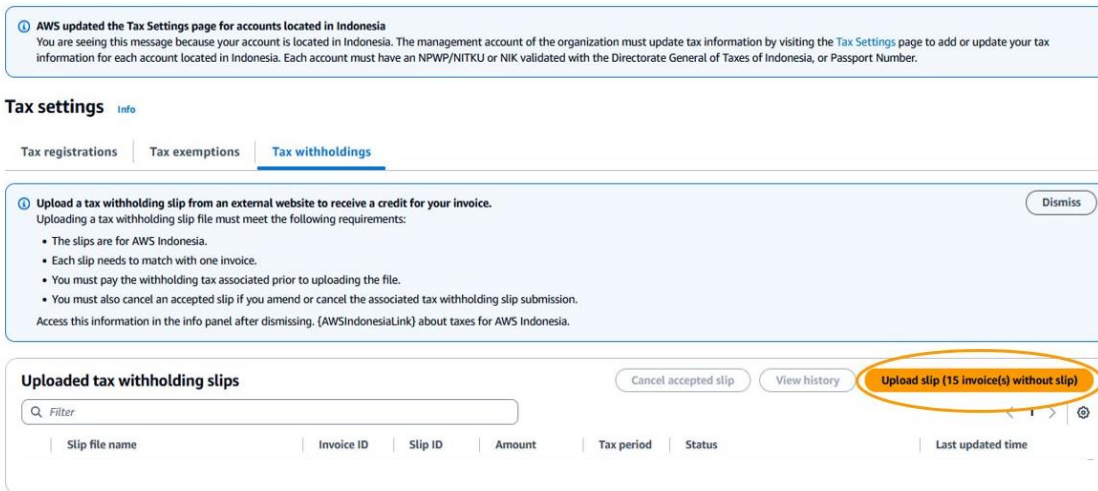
AWS updated the Tax Settings page for accounts located in Indonesia
You are seeing this message because your account is located in Indonesia. The management account of the organization must update tax information by visiting the Tax Settings page to add or update your tax information for each account located in Indonesia. Each account must have an NPWP/NITKU or NIK validated with the Directorate General of Taxes of Indonesia, or Passport Number.

Tax settings Info

Tax registrations | Tax exemptions | Tax withholdings

Upload a tax withholding slip from an external website to receive a credit for your invoice.
Uploading a tax withholding slip file must meet the following requirements:
• The slips are for AWS Indonesia.
• Each slip needs to match with one invoice.
• You must pay the withholding tax associated prior to uploading the file.
• You must also cancel an accepted slip if you amend or cancel the associated tax withholding slip submission.
Access this information in the info panel after dismissing. {AWSIndonesiaLink} about taxes for AWS Indonesia.

Dismiss

Uploaded tax withholding slips

Cancel accepted slip | View history | Upload slip (15 invoice(s) without slip)

Filter

< 1 >

| Slip file name | Invoice ID | Slip ID | Amount | Tax period | Status | Last updated time |
|---|---|---|---|---|---|---|